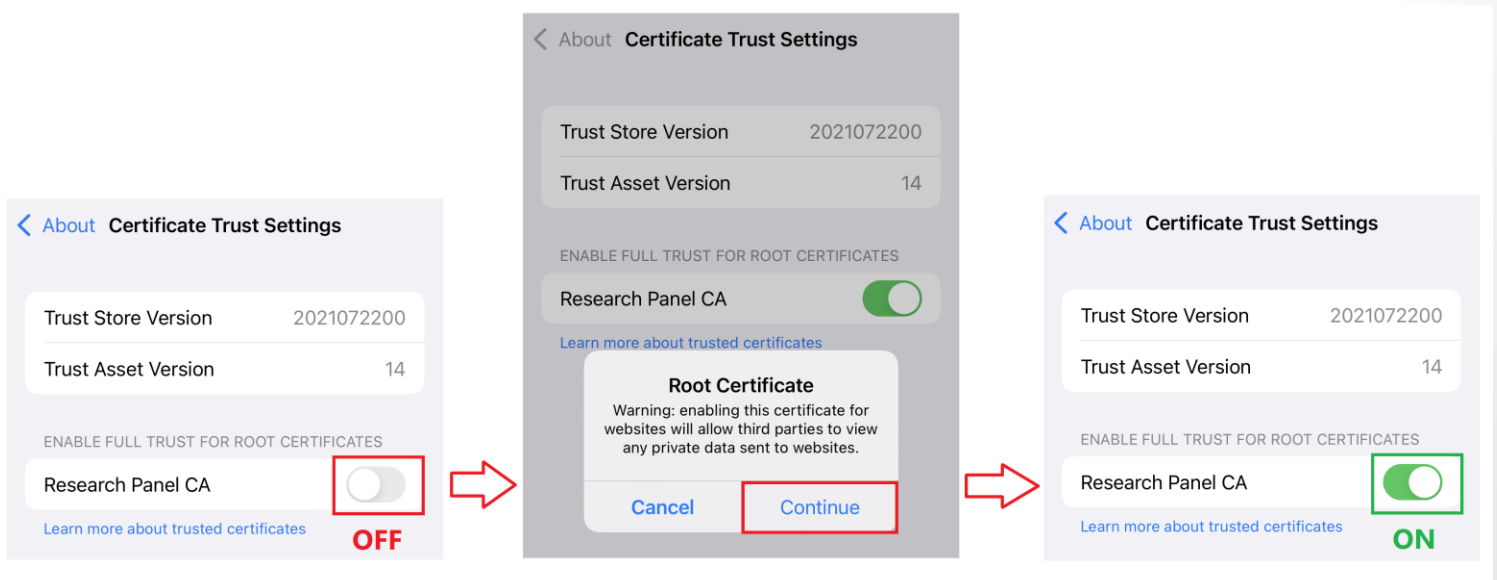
< About Certificate Trust Settings

Trust Store Version 2021072200

Trust Asset Version 14

ENABLE FULL TRUST FOR ROOT CERTIFICATES

Research Panel CA

Learn more about trusted certificates

OFF

< About Certificate Trust Settings

Trust Store Version 2021072200

Trust Asset Version 14

ENABLE FULL TRUST FOR ROOT CERTIFICATES

Research Panel CA

Learn more about trusted certificates

Root Certificate

Warning: enabling this certificate for websites will allow third parties to view any private data sent to websites.

Cancel Continue

< About Certificate Trust Settings

Trust Store Version 2021072200

Trust Asset Version 14

ENABLE FULL TRUST FOR ROOT CERTIFICATES

Research Panel CA

Learn more about trusted certificates

ON